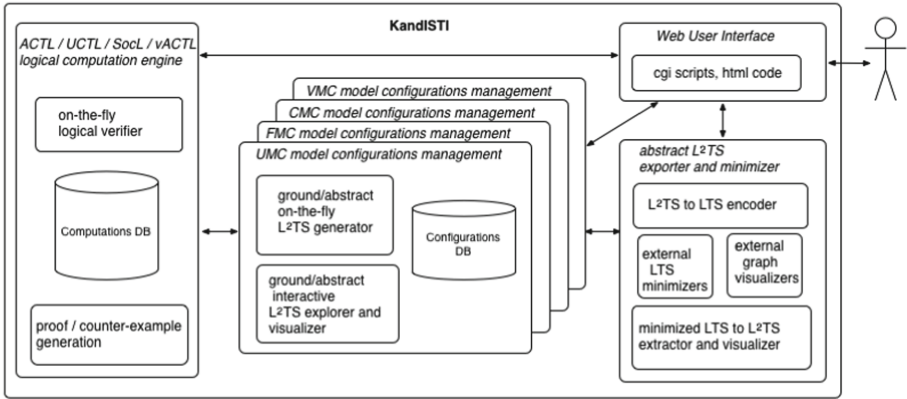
KandISTI

ACTL / UCTL / SocL / vACTL logical computation engine

on-the-fly logical verifier

Computations DB

proof / counter-example generation

VMC model configurations management

CMC model configurations management

FMC model configurations management

UMC model configurations management

ground/abstract on-the-fly L²TS generator

Configurations DB

ground/abstract interactive L²TS explorer and visualizer

Web User Interface

cgi scripts, html code

abstract L²TS exporter and minimizer

L²TS to LTS encoder

external LTS minimizers

external graph visualizers

minimized LTS to L²TS extractor and visualizer